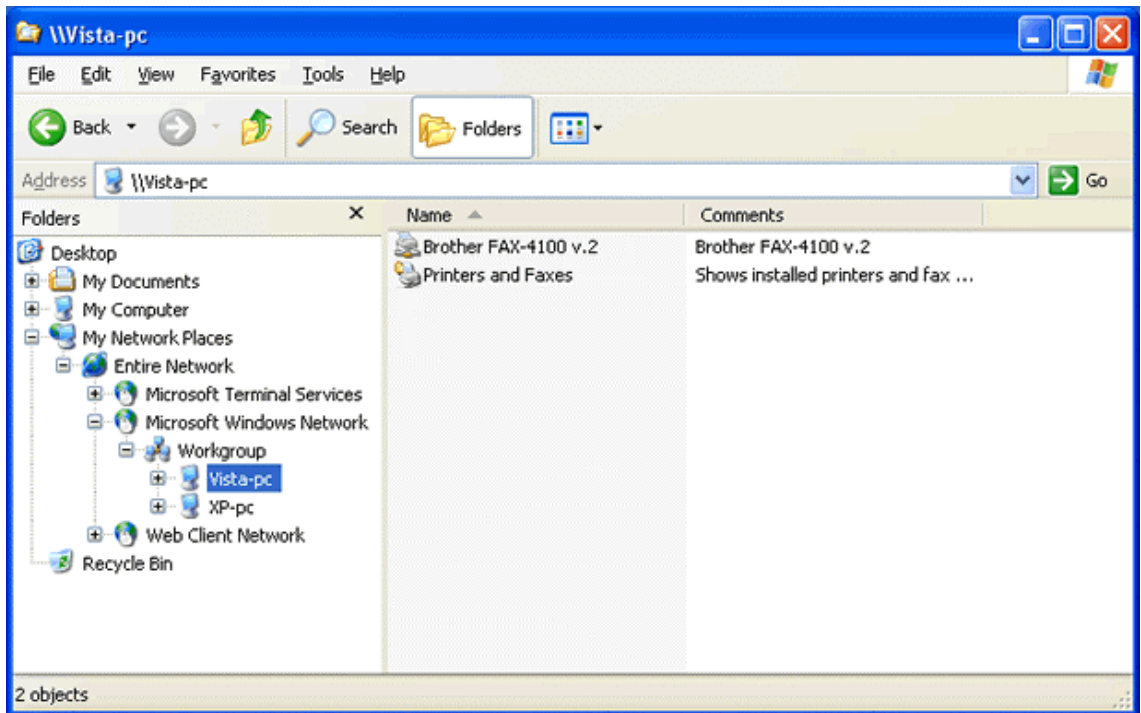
\\Vista-pc

File Edit View Favorites Tools Help

Back Search Folders

Address \\Vista-pc Go

Folders ×

Desktop
My Documents
My Computer
My Network Places
Entire Network
Microsoft Terminal Services
Microsoft Windows Network
Workgroup
Vista-pc
XP-pc
Web Client Network
Recycle Bin

| Name | Comments |
|---|---|
| Brother FAX-4100 v.2 | Brother FAX-4100 v.2 |
| Printers and Faxes | Shows installed printers and fax ... |

2 objects